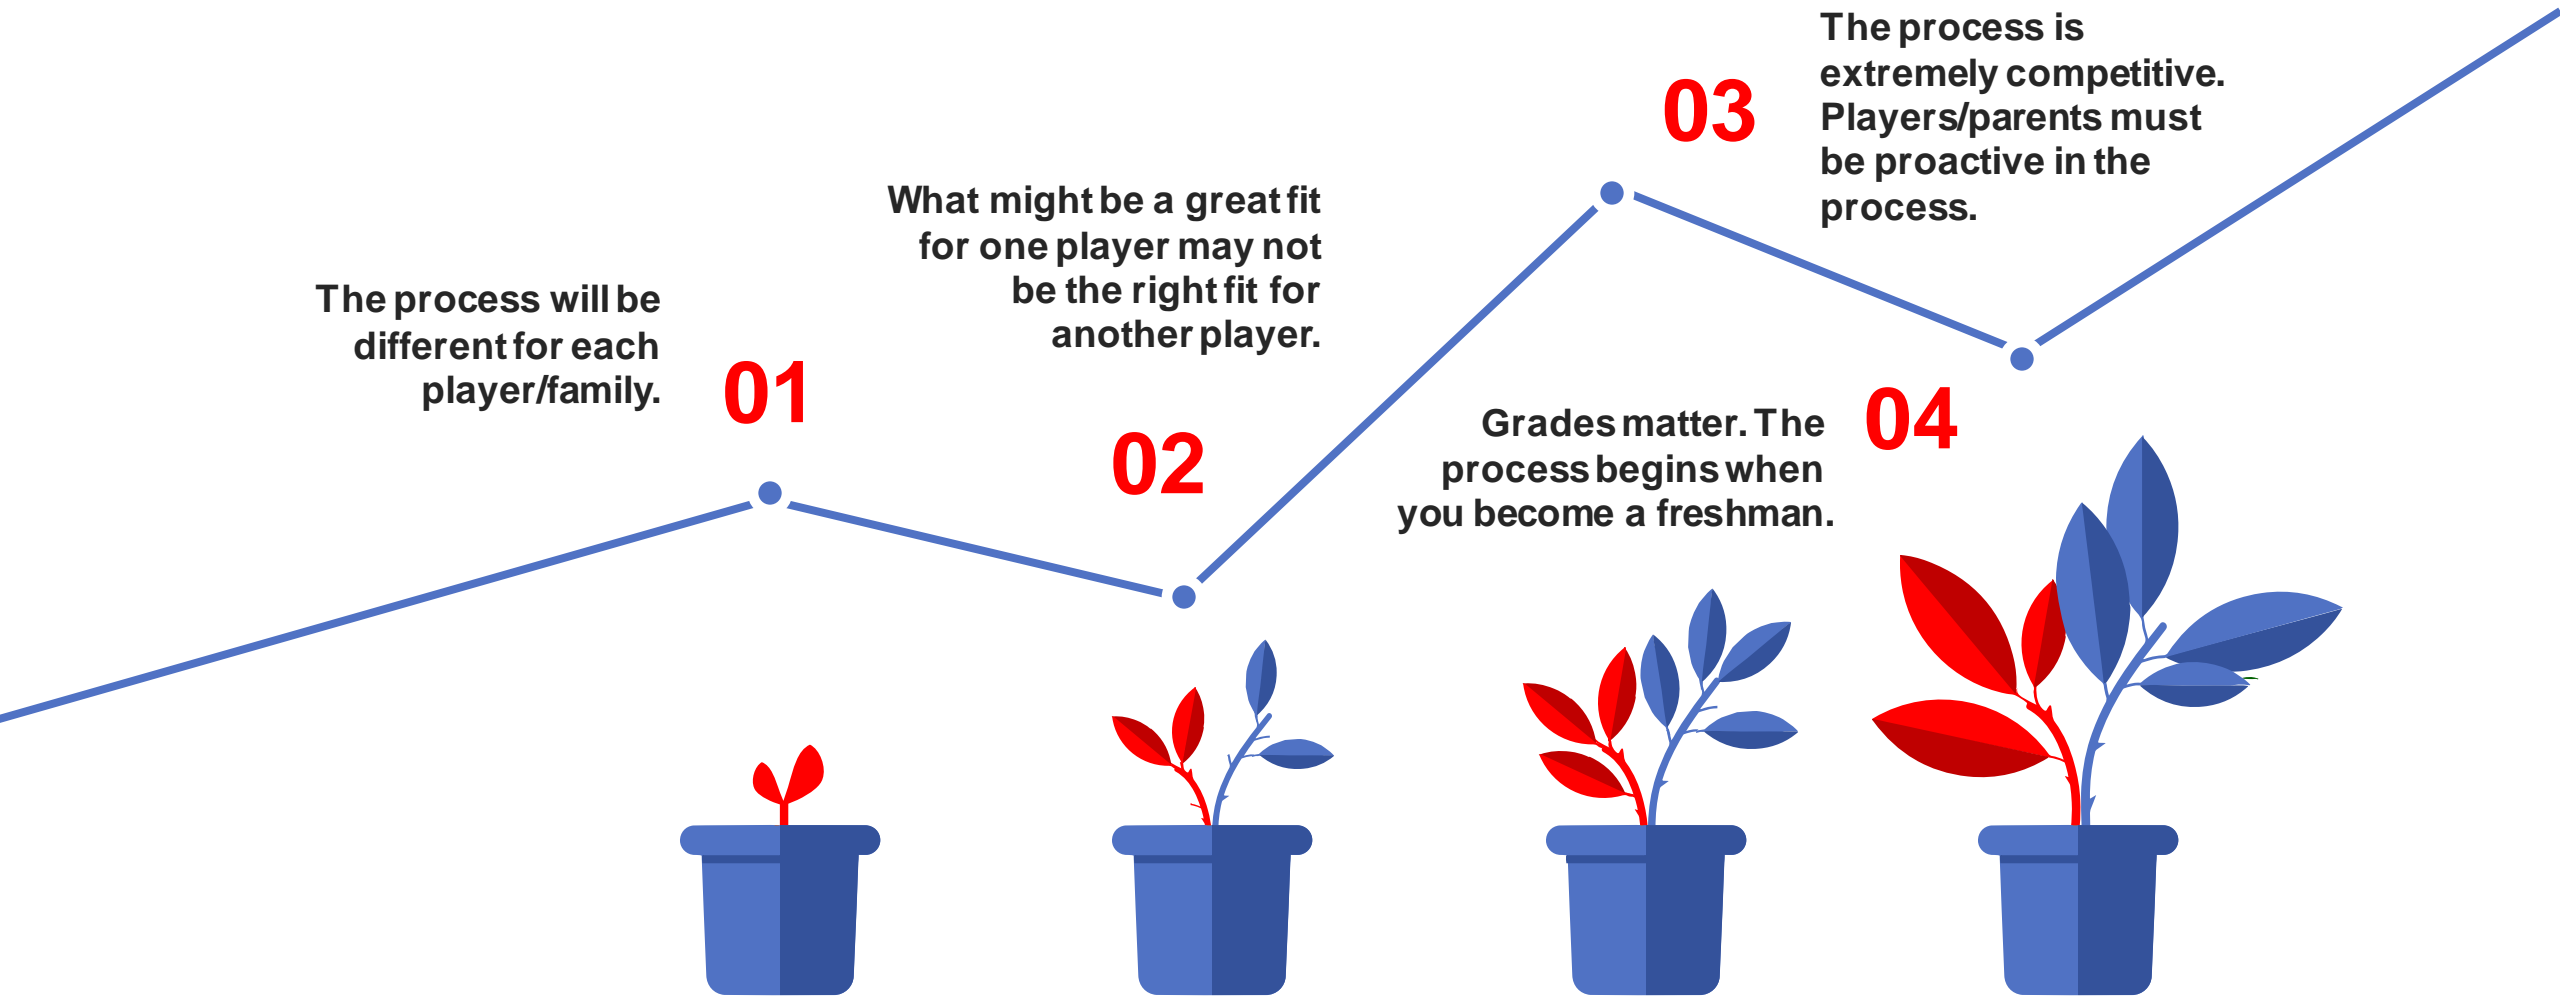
01

The process will be different for each player/family.

02

What might be a great fit for one player may not be the right fit for another player.

03

The process is extremely competitive. Players/parents must be proactive in the process.

04

Grades matter. The process begins when you become a freshman.